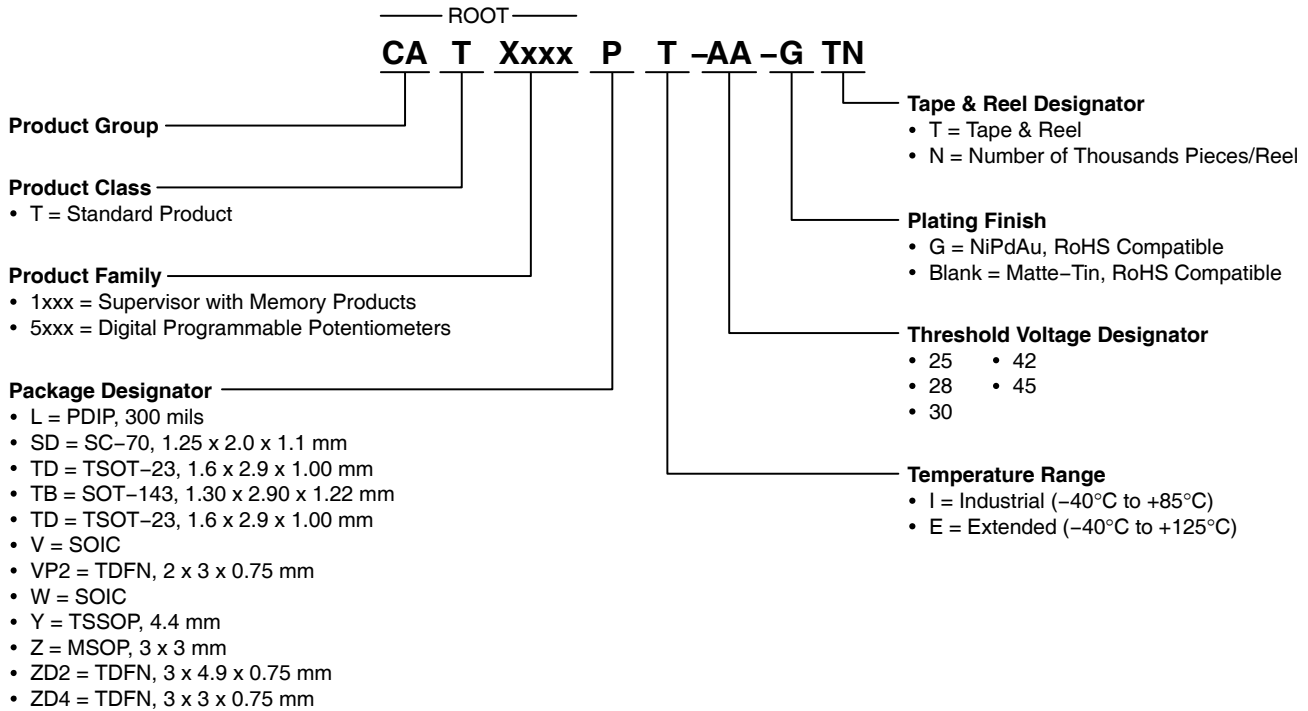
ROOT

CA T Xxxx P T –AA –G TN

Product Group

Product Class
• T = Standard Product

Product Family
• 1xxx = Supervisor with Memory Products
• 5xxx = Digital Programmable Potentiometers

Package Designator
• L = PDIP, 300 mils
• SD = SC−70, 1.25 x 2.0 x 1.1 mm
• TD = TSOT−23, 1.6 x 2.9 x 1.00 mm
• TB = SOT−143, 1.30 x 2.90 x 1.22 mm
• TD = TSOT−23, 1.6 x 2.9 x 1.00 mm
• V = SOIC
• VP2 = TDFN, 2 x 3 x 0.75 mm
• W = SOIC
• Y = TSSOP, 4.4 mm
• Z = MSOP, 3 x 3 mm
• ZD2 = TDFN, 3 x 4.9 x 0.75 mm
• ZD4 = TDFN, 3 x 3 x 0.75 mm

Tape & Reel Designator
• T = Tape & Reel
• N = Number of Thousands Pieces/Reel

Plating Finish
• G = NiPdAu, RoHS Compatible
• Blank = Matte−Tin, RoHS Compatible

Threshold Voltage Designator
• 25 • 42
• 28 • 45
• 30

Temperature Range
• I = Industrial (−40°C to +85°C)
• E = Extended (−40°C to +125°C)